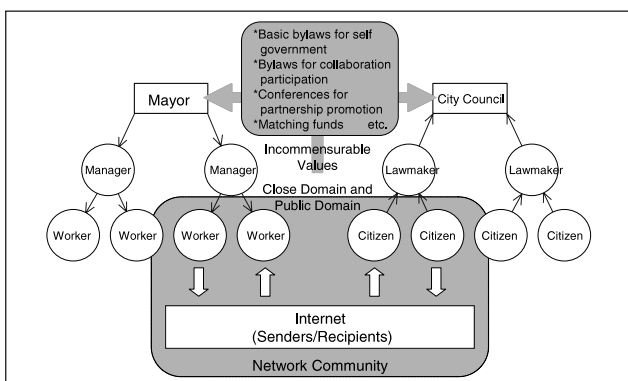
*Basic bylaws for self government
*Bylaws for collaboration participation
*Conferences for partnership promotion
*Matching funds etc.

Mayor

City Council

Incommensurable Values

Manager

Manager

Lawmaker

Lawmaker

Close Domain and Public Domain

Worker

Worker

Worker

Worker

Citizen

Citizen

Citizen

Citizen

Internet
(Senders/Recipients)

Network Community